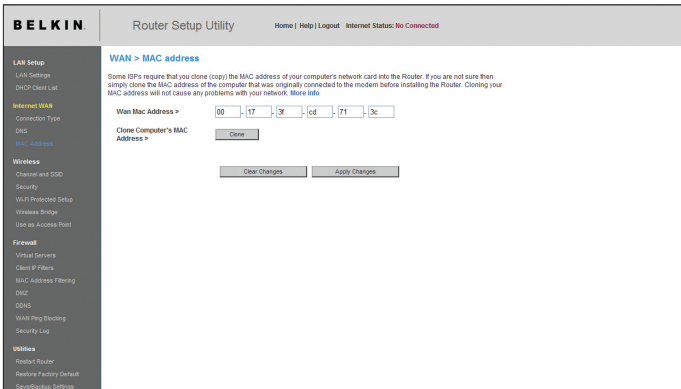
BELKIN.

Router Setup Utility

Home | Help | Logout Internet Status: No Connected

LAN Setup
LAN Settings
DHCP Client List

Internet WAN
Connection Type
DNS
MAC Address

Wireless
Channel and SSID
Security
Wi-Fi Protected Setup
Wireless Bridge
Use as Access Point

Firewall
Virtual Servers
Client IP Filters
MAC Address Filtering
DMZ
DDNS
WAN Ping Blocking
Security Log

Utilities
Restart Router
Restore Factory Default
Save/Backup Settings

WAN > MAC address

Some ISPs require that you clone (copy) the MAC address of your computer's network card into the Router. If you are not sure then simply clone the MAC address of the computer that was originally connected to the modem before installing the Router. Cloning your MAC address will not cause any problems with your network. More Info

Wan Mac Address > 00 - 17 - 3f - cd - 71 - 3c

Clone Computer's MAC Address > Clone

Clear Changes Apply Changes